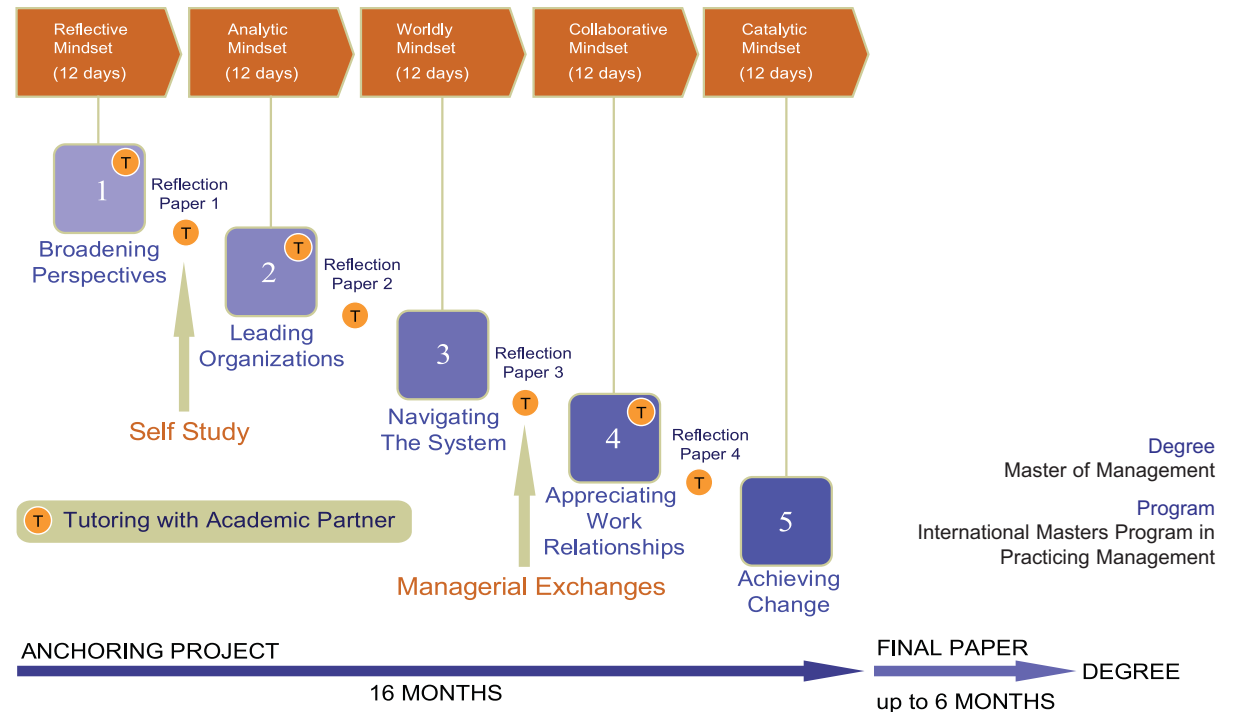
Reflective Mindset (12 days)

Analytic Mindset (12 days)

Worldly Mindset (12 days)

Collaborative Mindset (12 days)

Catalytic Mindset (12 days)

T
1
Broadening Perspectives

Reflection Paper 1
T

T
2
Leading Organizations

Reflection Paper 2
T

Self Study

3
Navigating The System

Reflection Paper 3
T

T
4
Appreciating Work Relationships

Reflection Paper 4
T

5
Achieving Change

Managerial Exchanges

T Tutoring with Academic Partner

Degree
Master of Management

Program
International Masters Program in Practicing Management

ANCHORING PROJECT
16 MONTHS

FINAL PAPER
up to 6 MONTHS

DEGREE